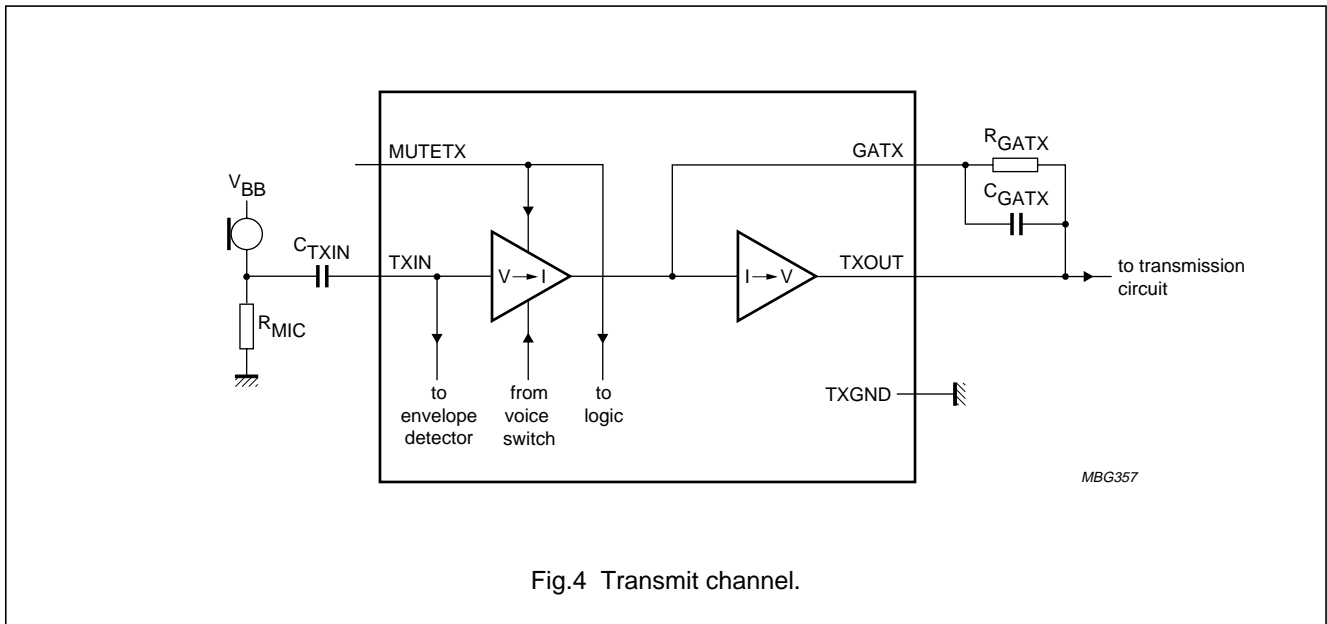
$V_{BB}$

$C_{TXIN}$

$R_{MIC}$

MUTETX

TXIN

V → I

to envelope detector

from voice switch

to logic

GATX

I → V

TXOUT

TXGND

$R_{GATX}$

$C_{GATX}$

to transmission circuit

MBG357

Fig.4 Transmit channel.